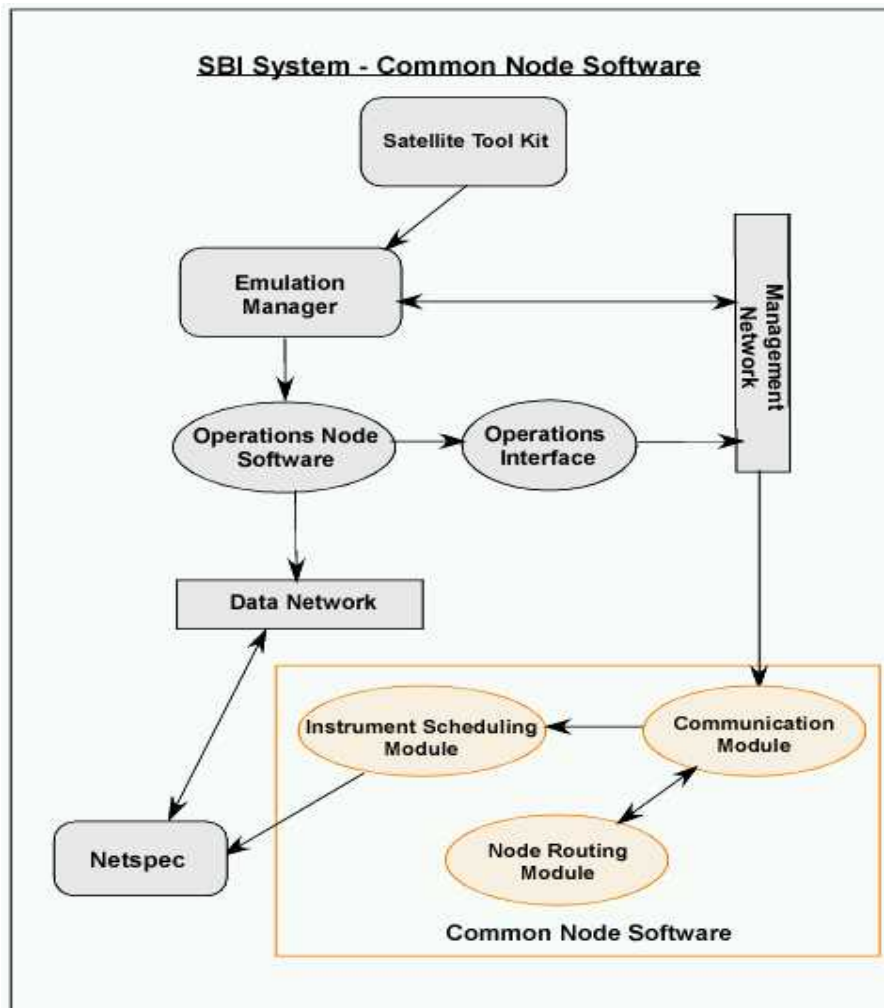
SBI System - Common Node Software

Satellite Tool Kit

Emulation Manager

Management Network

Operations Node Software

Operations Interface

Data Network

Instrument Scheduling Module

Communication Module

Node Routing Module

Netspec

Common Node Software